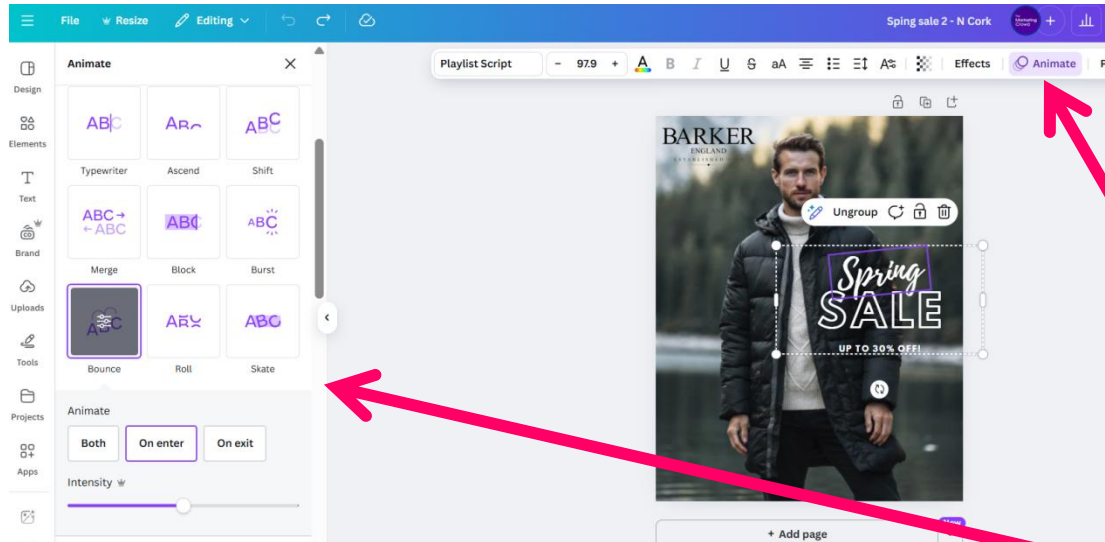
File Resize Editing Sping sale 2 - N Cork

Design
Elements
Text
Brand
Uploads
Tools
Projects
Apps

Animate

ABC Typewriter
ABC Ascend
ABC Shift
ABC → ← ABC Merge
ABC Block
ABC Burst
ABC Bounce
ABC Roll
ABC Skate

Animate
Both
On enter
On exit
Intensity

Playlist Script - 97.9 + A B I U S aA Effects Animate

Ungroup

BARKER
ENGLAND
ESTABLISHED

Spring
SALE
UP TO 30% OFF!

+ Add page
New